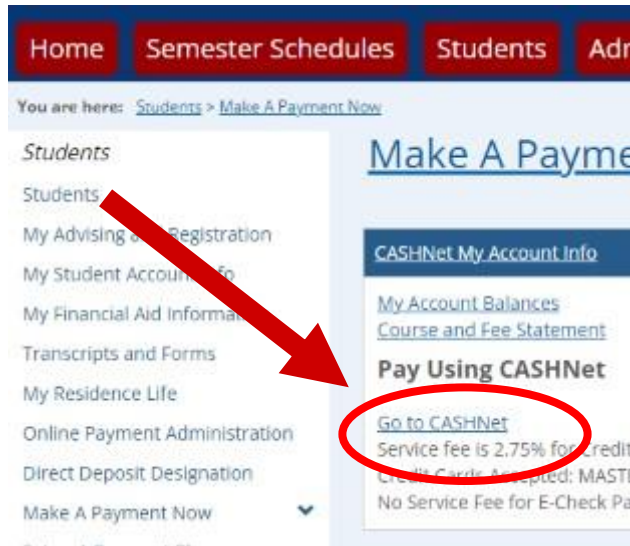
Home Semester Schedules Students Adm

You are here: Students > Make A Payment Now

Students

Students

My Advising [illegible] Registration

My Student Accoun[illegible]fo

My Financial Aid Informa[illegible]

Transcripts and Forms

My Residence Life

Online Payment Administration

Direct Deposit Designation

Make A Payment Now

Make A Payme

CASHNet My Account Info

My Account Balances

Course and Fee Statement

Pay Using CASHNet

Go to CASHNet

Service fee is 2.75% for credit

Credit Cards Accepted: MAST

No Service Fee for E-Check Pa